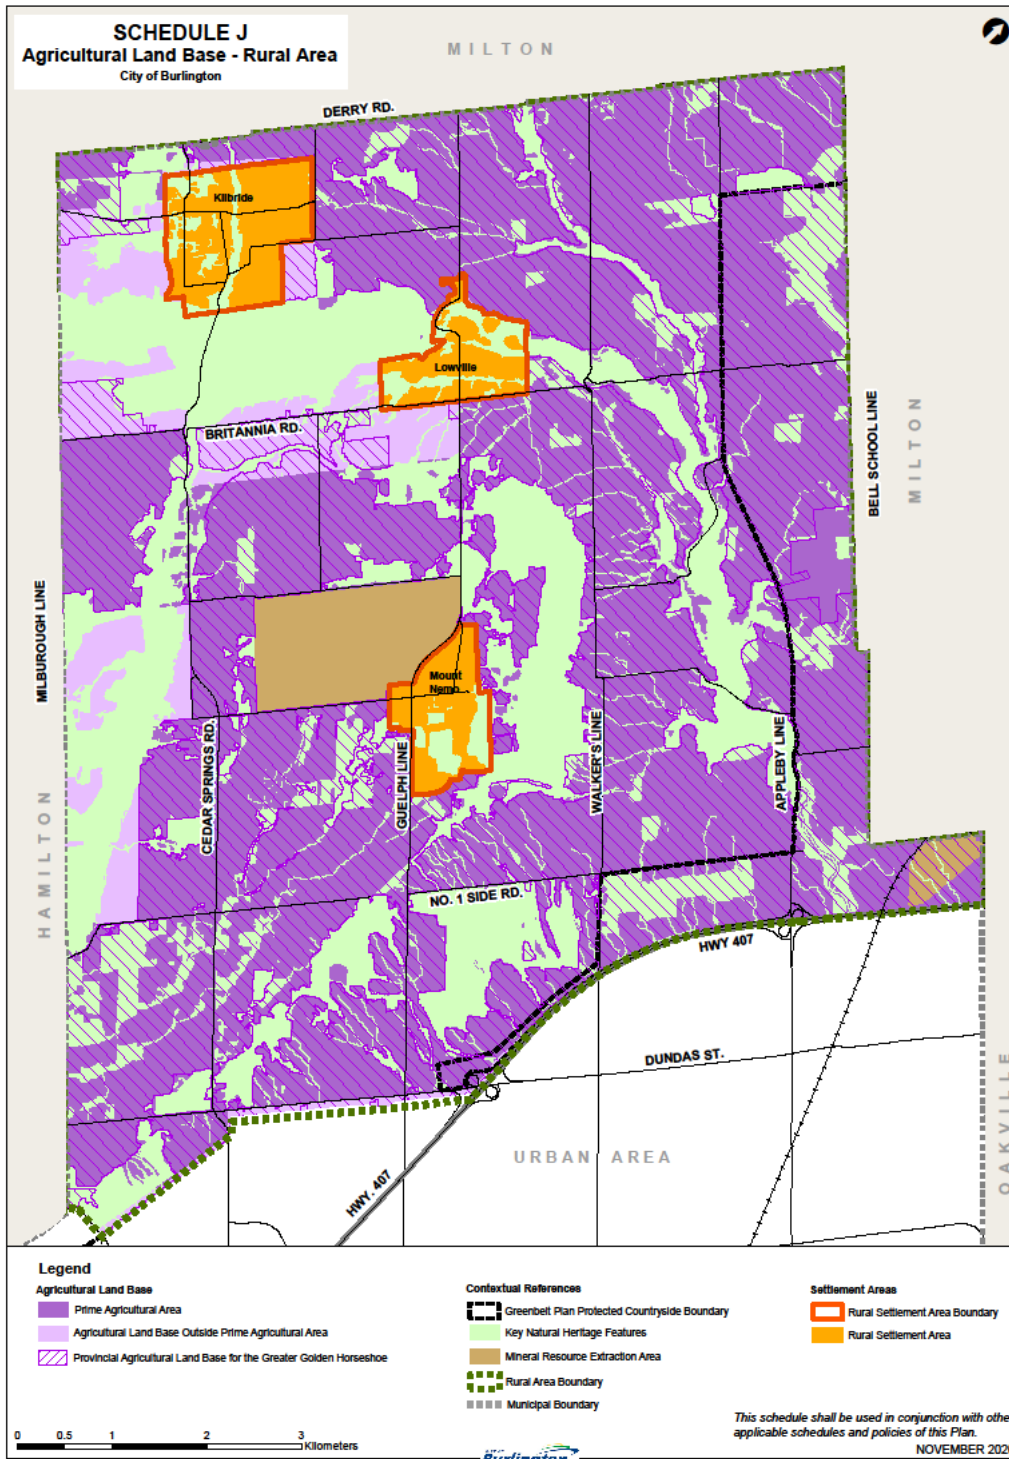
SCHEDULE J
Agricultural Land Base - Rural Area
City of Burlington

MILTON

DERRY RD.

Kilbride

Lowville

BRITANNIA RD.

BELL SCHOOL LINE

MILTON

MILBOROUGH LINE

Mount Nemo

CEDAR SPRINGS RD.

GUELPH LINE

WALKER'S LINE

APPLEBY LINE

HAMILTON

NO. 1 SIDE RD.

HWY 407

DUNDAS ST.

HWY. 407

URBAN AREA

OAKVILLE

Legend
Agricultural Land Base
Prime Agricultural Area
Agricultural Land Base Outside Prime Agricultural Area
Provincial Agricultural Land Base for the Greater Golden Horseshoe

Contextual References
Greenbelt Plan Protected Countryside Boundary
Key Natural Heritage Features
Mineral Resource Extraction Area
Rural Area Boundary
Municipal Boundary

Settlement Areas
Rural Settlement Area Boundary
Rural Settlement Area

0 0.5 1 2 3 Kilometers

This schedule shall be used in conjunction with othe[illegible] applicable schedules and policies of this Plan.
NOVEMBER 202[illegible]

Burlington